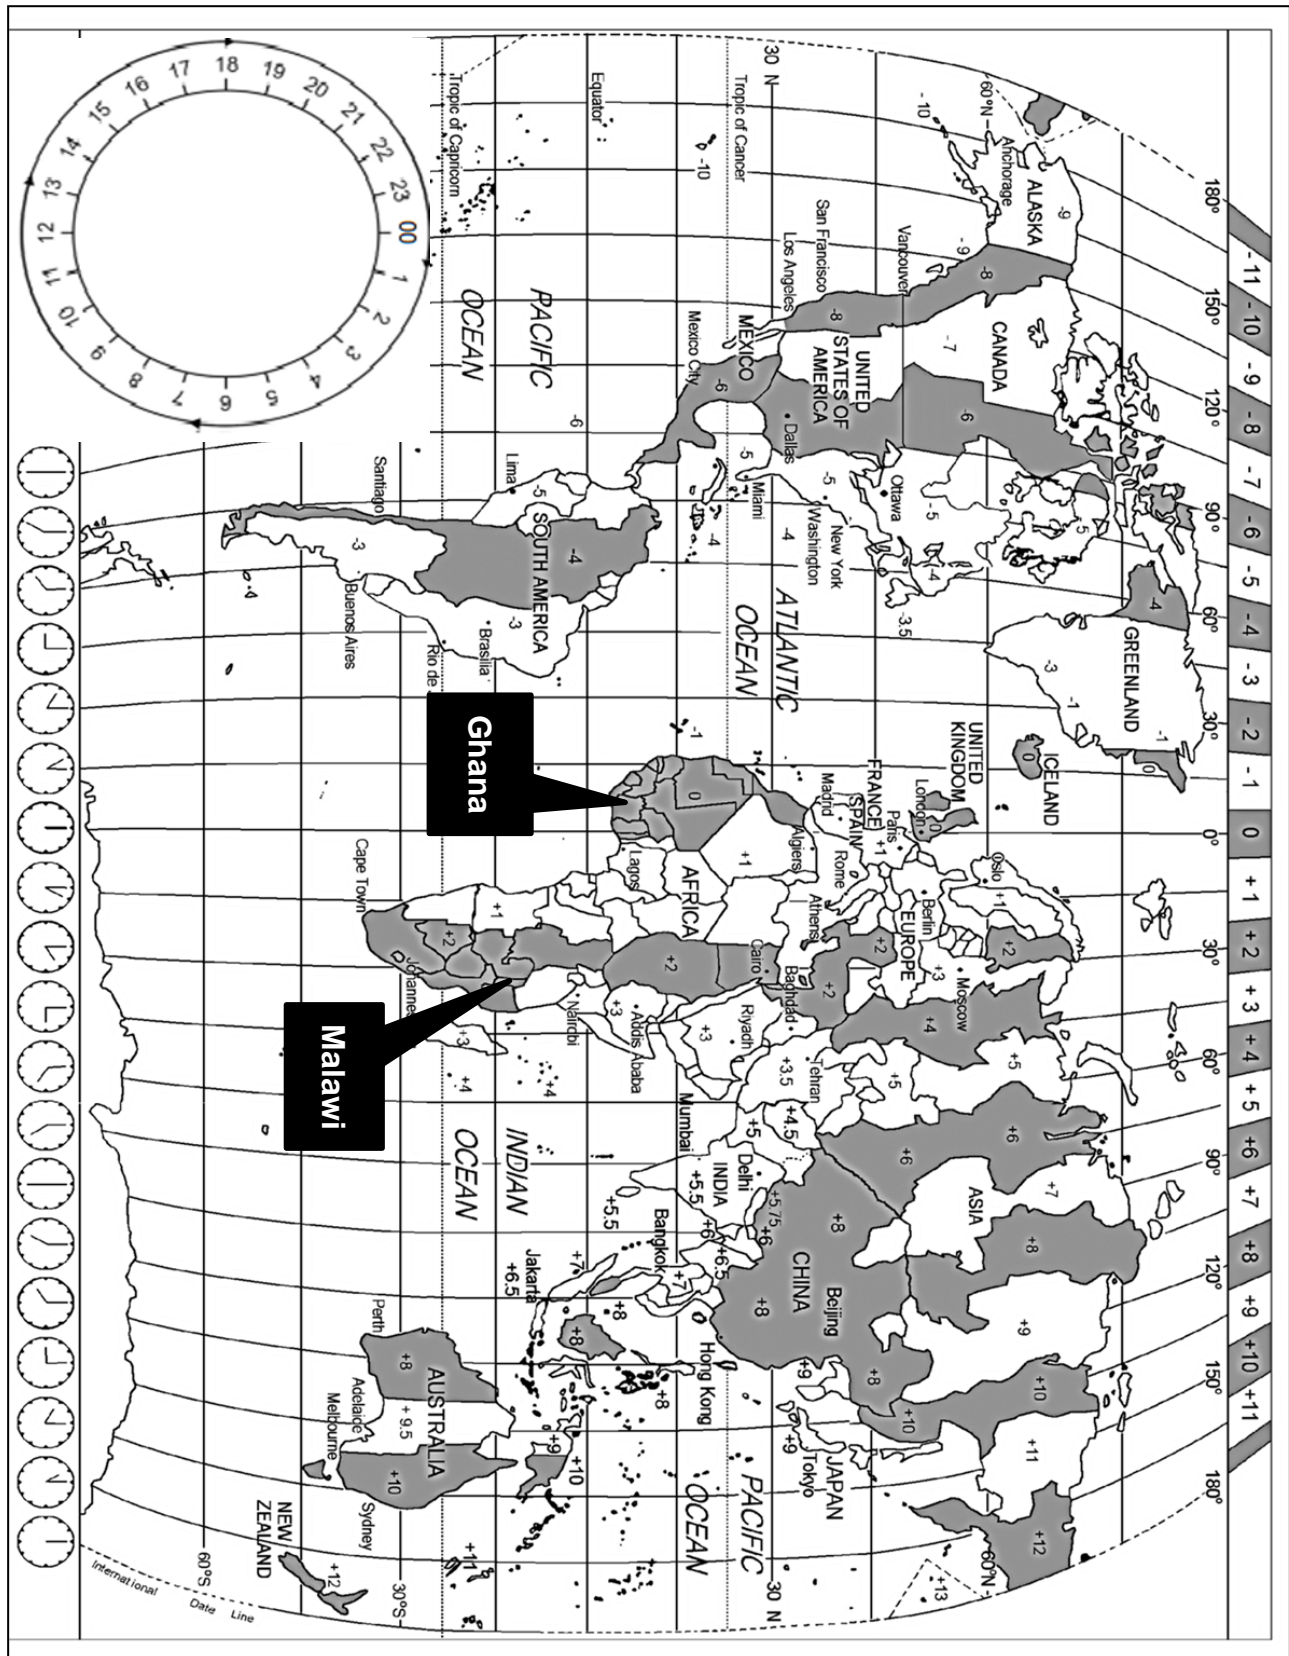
-11 -10 -9 -8 -7 -6 -5 -4 -3 -2 -1 0 +1 +2 +3 +4 +5 +6 +7 +8 +9 +10 +11

180° 150° 120° 90° 60° 30° 0° 30° 60° 90° 120° 150° 180°

16 17 18 19 20 21 22 23 00 1 2 3 4 5 6 7 8 9 10 11 12 13 14 15

60°N
30 N
Tropic of Cancer
Equator
Tropic of Capricorn
30°S
60°S
International Date Line

ALASKA
Anchorage
-10
-9
-9
-8
Vancouver
San Francisco
Los Angeles
CANADA
-7
-6
UNITED STATES OF AMERICA
Dallas
MEXICO
Mexico City
-8
-6
-6
-5
-10
PACIFIC OCEAN
Ottawa
-5
New York
Washington
-5
-4
Miami
-5
-4
-4
-3.5
GREENLAND
-3
-1
-1
-4
Lima
-5
-5
SOUTH AMERICA
-4
-3
Brasilia
Santiago
-3
Buenos Aires
Rio de
-4
ATLANTIC OCEAN
-1
ICELAND
0
UNITED KINGDOM
London
0
Paris
FRANCE
+1
SPAIN
Madrid
Rome
Algiers
Oslo
+1
+1
Berlin
EUROPE
Athens
+2
+2
+3
Moscow
+4
+3
Cairo
Baghdad
+2
AFRICA
0
+1
Lagos
+1
+2
Nairobi
+3
Addis Ababa
+3
Riyadh
+3.5
Tehran
+5
+5
+4.5
+5
Johannes
+2
Cape Town
+3
+4
+4
Ghana
Malawi
INDIAN OCEAN
Mumbai
Delhi
INDIA
+5.5
+5.5
+5.75
+6
+6
+6.5
ASIA
+6
+6
+7
+8
+8
CHINA
+8
Beijing
+8
+9
+10
+11
+12
+13
Bangkok
+7
+7
+8
+8
Jakarta
+6.5
Hong Kong
+9
+9
+8
JAPAN
Tokyo
+10
PACIFIC OCEAN
+9
+10
+11
AUSTRALIA
Perth
+8
+9.5
Adelaide
Melbourne
+10
Sydney
NEW ZEALAND
+12